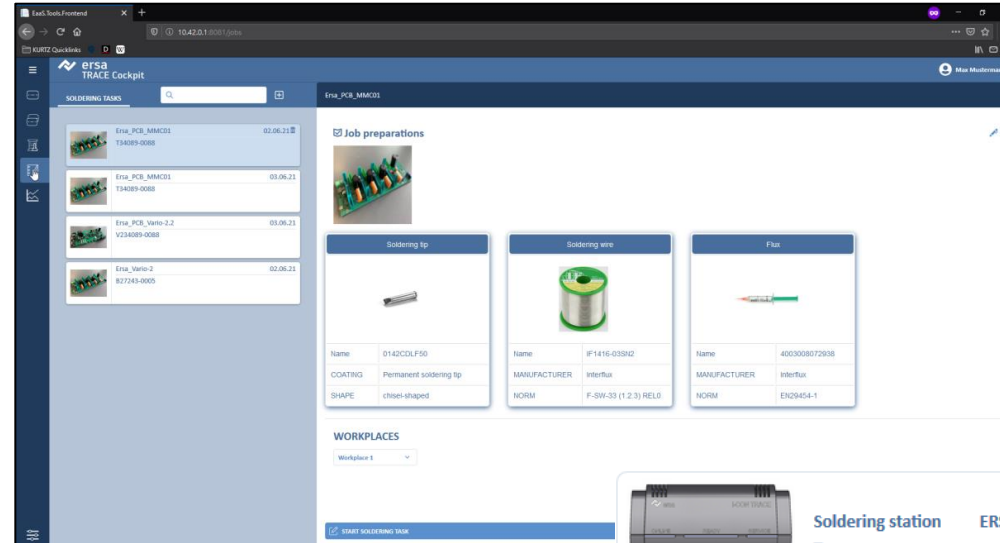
EaaS.Tools.Frontend
10.42.0.1:8081/jobs
KURTZ Quicklinks D W

ersa
TRACE Cockpit
Max Musterman

SOLDERING TASKS

Ersa_PCB_MMC01
02.06.21
T34089-0088

Ersa_PCB_MMC01
03.06.21
T34089-0088

Ersa_PCB_Vario-2.2
03.06.21
V234089-0088

Ersa_Vario-2
02.06.21
B27243-0005

Ersa_PCB_MMC01

Job preparations

Soldering tip

| Name | 0142CDLF50 |
|---|---|
| COATING | Permanent soldering tip |
| SHAPE | chisel-shaped |

Soldering wire

| Name | IF1416-03SN2 |
|---|---|
| MANUFACTURER | Interflux |
| NORM | F-SW-33 (1.2.3) REL0 |

Flux

| Name | 4003008072938 |
|---|---|
| MANUFACTURER | Interflux |
| NORM | EN29454-1 |

WORKPLACES

Workplace 1

START SOLDERING TASK

ersa

Soldering station

ER